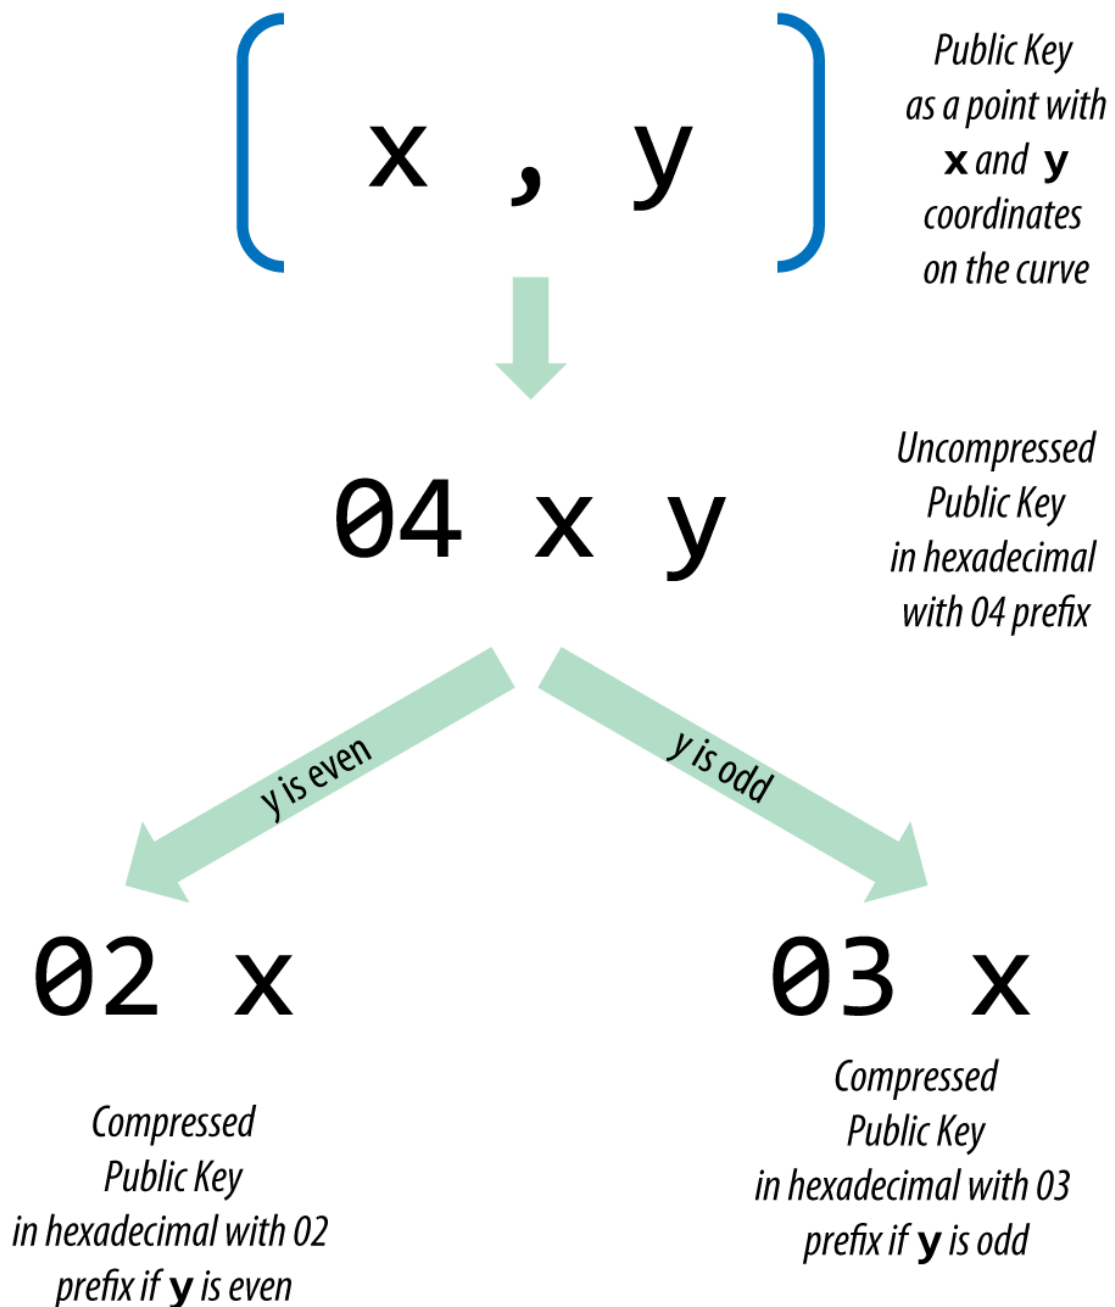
( x , y )

Public Key as a point with x and y coordinates on the curve

04 x y

Uncompressed Public Key in hexadecimal with 04 prefix

y is even

y is odd

02 x

03 x

Compressed Public Key in hexadecimal with 02 prefix if y is even

Compressed Public Key in hexadecimal with 03 prefix if y is odd